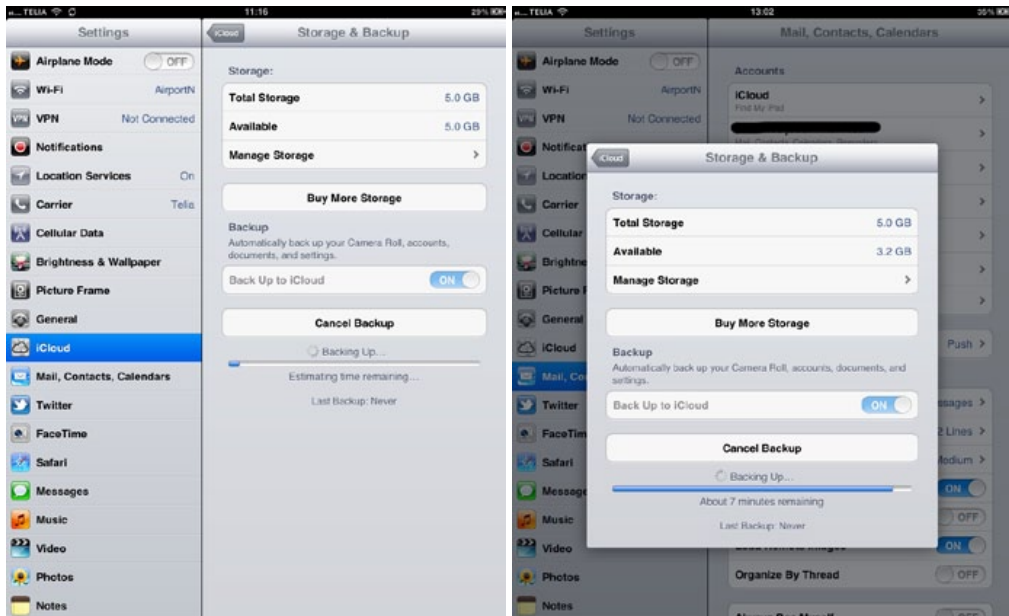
TELIA
11:16
29%

Settings

Airplane Mode OFF
Wi-Fi AirportN
VPN Not Connected
Notifications
Location Services On
Carrier Telia
Cellular Data
Brightness & Wallpaper
Picture Frame
General
iCloud
Mail, Contacts, Calendars
Twitter
FaceTime
Safari
Messages
Music
Video
Photos
Notes

iCloud
Storage & Backup

Storage:

Total Storage 5.0 GB
Available 5.0 GB
Manage Storage

Buy More Storage

Backup
Automatically back up your Camera Roll, accounts, documents, and settings.

Back Up to iCloud ON

Cancel Backup

Backing Up...
Estimating time remaining...
Last Backup: Never

TELIA
13:02
35%

Settings

Airplane Mode OFF
Wi-Fi AirportN
VPN Not Connected
Notificat
Location
Carrier
Cellular
Brightne
Picture F
General
iCloud
Mail, Co
Twitter
FaceTim
Safari
Message
Music
Video
Photos
Notes

Mail, Contacts, Calendars

Accounts
iCloud
Find My iPad
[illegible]

Push
ssages
2 Lines
Medium
ON
OFF
ON
Organize By Thread OFF
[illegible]

iCloud
Storage & Backup

Storage:

Total Storage 5.0 GB
Available 3.2 GB
Manage Storage

Buy More Storage

Backup
Automatically back up your Camera Roll, accounts, documents, and settings.

Back Up to iCloud ON

Cancel Backup

Backing Up...
About 7 minutes remaining
Last Backup: Never